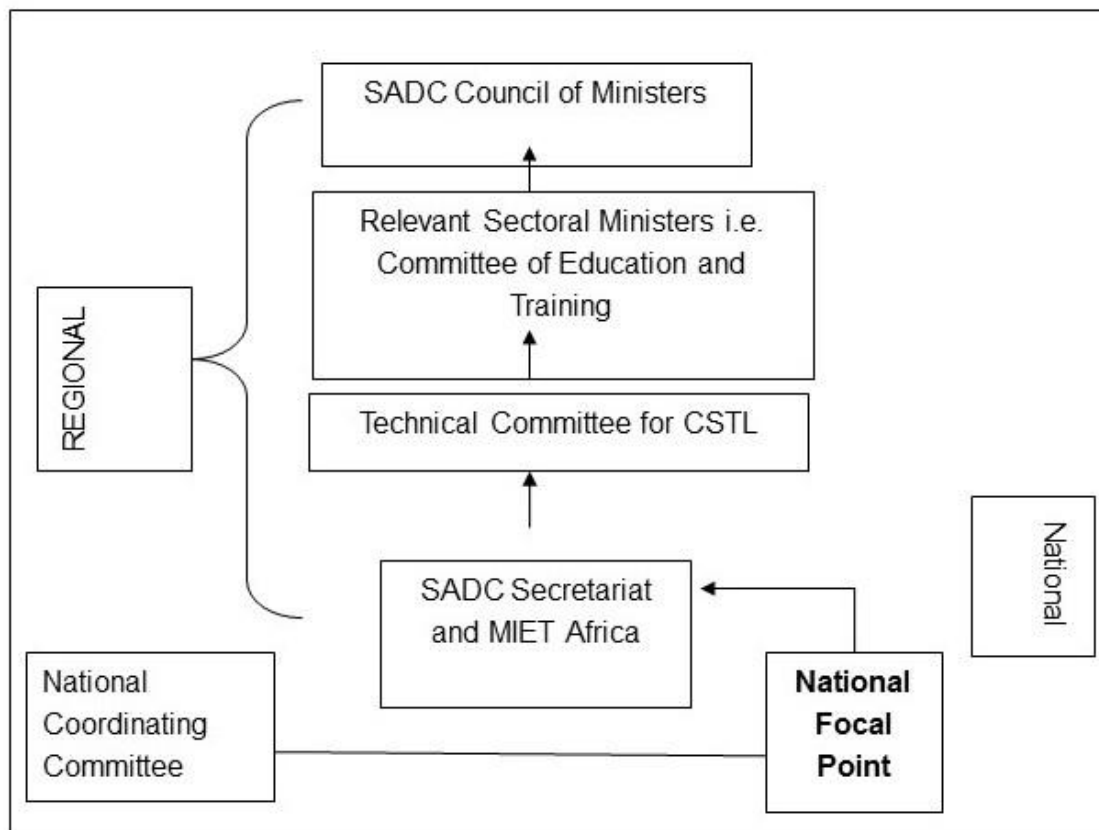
SADC Council of Ministers

Relevant Sectoral Ministers i.e. Committee of Education and Training

REGIONAL

Technical Committee for CSTL

National

SADC Secretariat and MIET Africa

National Coordinating Committee

**National Focal Point**